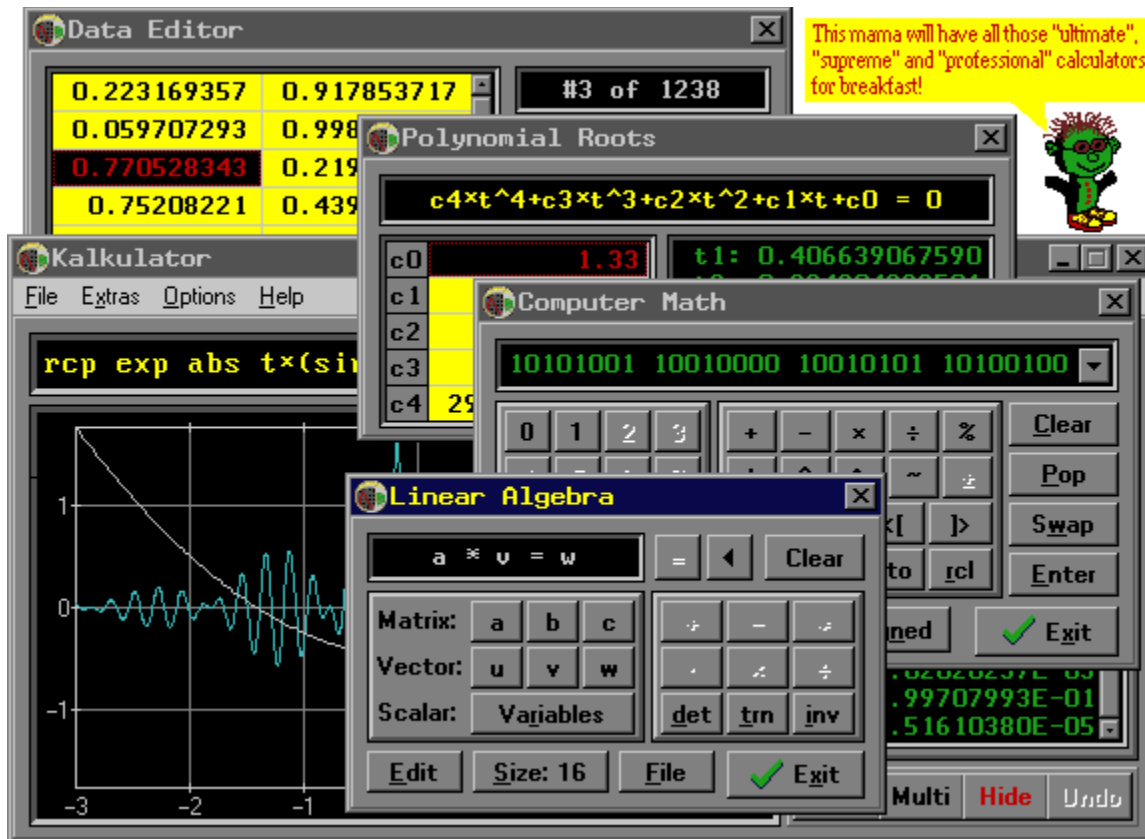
Data Editor

| 0.223169357 | 0.917853717 |
|---|---|
| 0.059707293 | 0.998 |
| 0.770528343 | 0.219 |
| 0.75208221 | 0.439 |

#3 of 1238

This mama will have all those "ultimate", "supreme" and "professional" calculators for breakfast!

Polynomial Roots

c4×t^4+c3×t^3+c2×t^2+c1×t+c0 = 0

c0 1.33
c1
c2
c3
c4 29

t1: 0.406639067590

Kalkulator

File Extras Options Help

rcp exp abs t×(si

1
0
−1
−3 −2 −1

Computer Math

10101001 10010000 10010101 10100100

0 1 2 3

+ − × ÷ %

Clear
Pop
Swap
Enter

]>
to rcl
ned
Exit

.99707993E-01
.51610380E-05

Multi Hide Undo

Linear Algebra

a * v = w

= Clear

Matrix: a b c
Vector: u v w
Scalar: Variables

− ÷
det trn inv

Edit Size: 16 File Exit